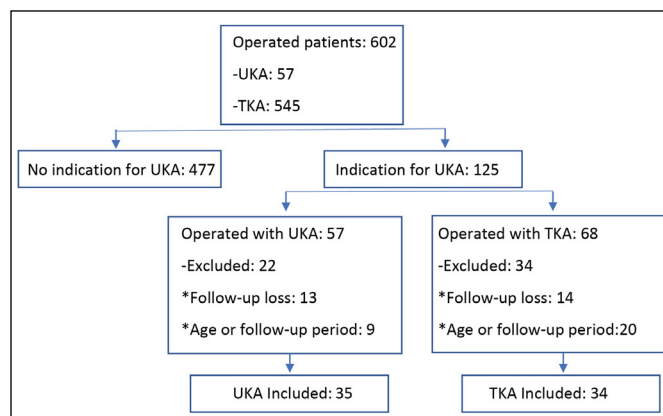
Operated patients: 602
-UKA: 57
-TKA: 545

No indication for UKA: 477

Indication for UKA: 125

Operated with UKA: 57
-Excluded: 22
*Follow-up loss: 13
*Age or follow-up period: 9

Operated with TKA: 68
-Excluded: 34
*Follow-up loss: 14
*Age or follow-up period:20

UKA Included: 35

TKA Included: 34